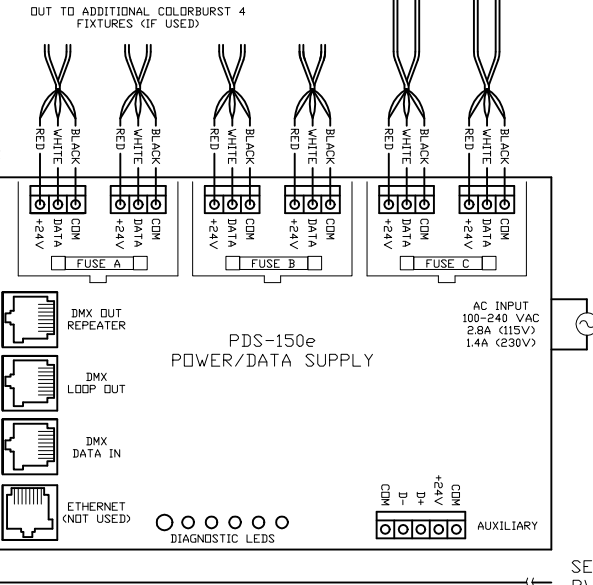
OUT TO ADDITIONAL COLORBURST 4 FIXTURES (IF USED)

RED WHITE BLACK RED WHITE BLACK RED WHITE BLACK RED WHITE BLACK RED WHITE BLACK RED WHITE BLACK

+24V DATA COM +24V DATA COM +24V DATA COM +24V DATA COM +24V DATA COM +24V DATA COM

FUSE A

FUSE B

FUSE C

DMX OUT REPEATER

DMX LOOP OUT

DMX DATA IN

ETHERNET (NOT USED)

PDS-150e POWER/DATA SUPPLY

AC INPUT 100-240 VAC 2.8A (115V) 1.4A (230V)

DIAGNOSTIC LEDS

COM D- D+ +24V COM

AUXILIARY

SE
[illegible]